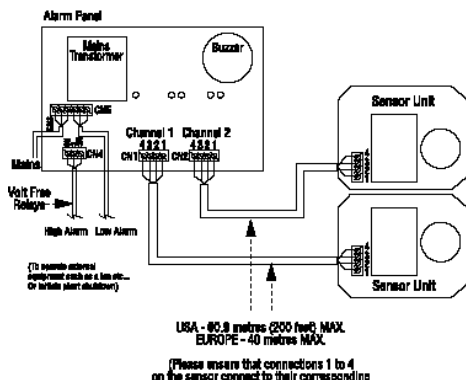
Alarm Panel

Mains Transformer

Buzzer

CN5

Mains

CN4

Volt Free Relays

High Alarm   Low Alarm

(To operate external equipment such as a fan etc... Or initiate plant shutdown)

Channel 1
4 3 2 1
CN1

Channel 2
4 3 2 1
CN2

Sensor Unit

4 3 2 1

Sensor Unit

4 3 2 1

USA - 60.9 metres (200 feet) MAX.
EUROPE - 40 metres MAX.

(Please ensure that connections 1 to 4 on the sensor connect to their corresponding